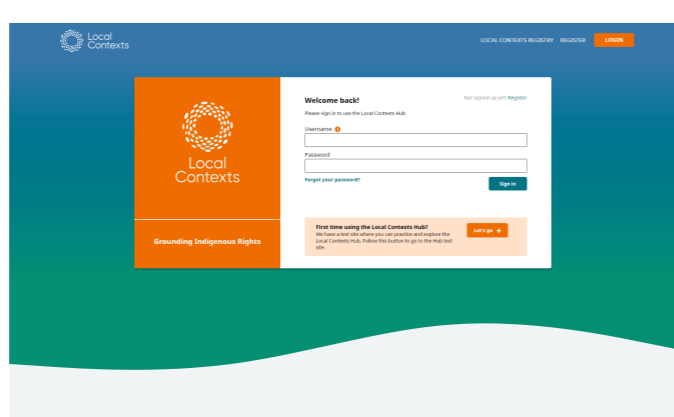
Local Contexts

LOCAL CONTEXTS REGISTRY REGISTER LOGIN

Local Contexts

Grounding Indigenous Rights

Welcome back!

Not signed up yet? Register

Please sign in to use the Local Contexts Hub

Username

Password

Forgot your password?

Sign in

First time using the Local Contexts Hub?

We have a test site where you can practice and explore the Local Contexts Hub. Follow this button to go to the Hub test site.

Let's go